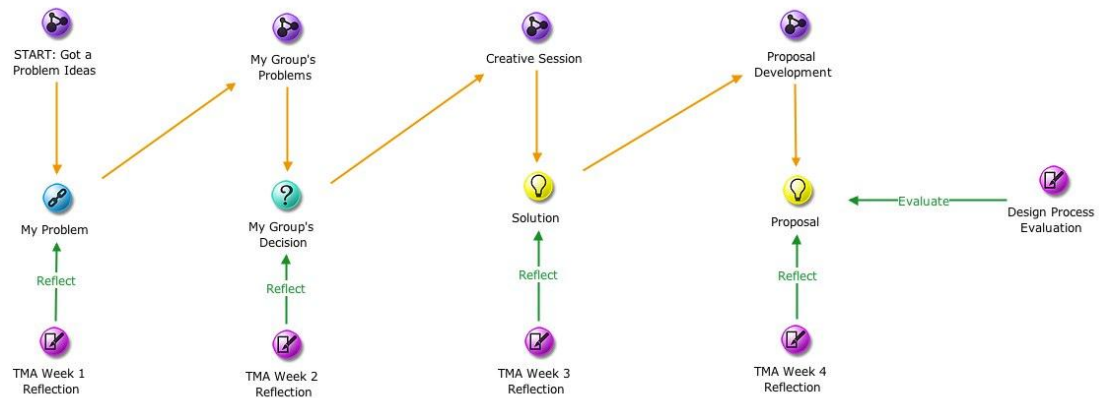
START: Got a Problem Ideas

My Group's Problems

Creative Session

Proposal Development

My Problem

My Group's Decision

Solution

Proposal

Evaluate

Design Process Evaluation

Reflect

Reflect

Reflect

Reflect

TMA Week 1 Reflection

TMA Week 2 Reflection

TMA Week 3 Reflection

TMA Week 4 Reflection